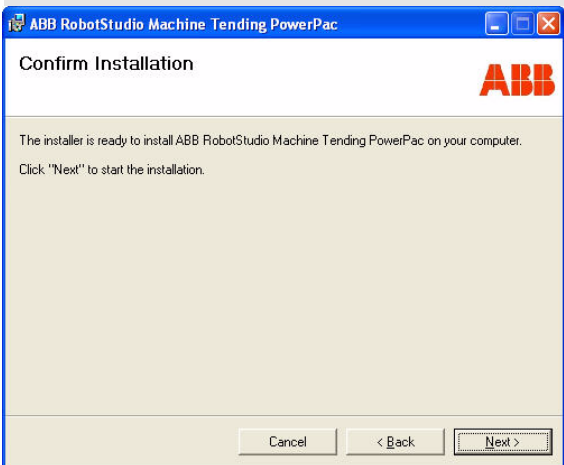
ABB RobotStudio Machine Tending PowerPac

Confirm Installation

ABB

The installer is ready to install ABB RobotStudio Machine Tending PowerPac on your computer.

Click "Next" to start the installation.

Cancel

< Back

Next >